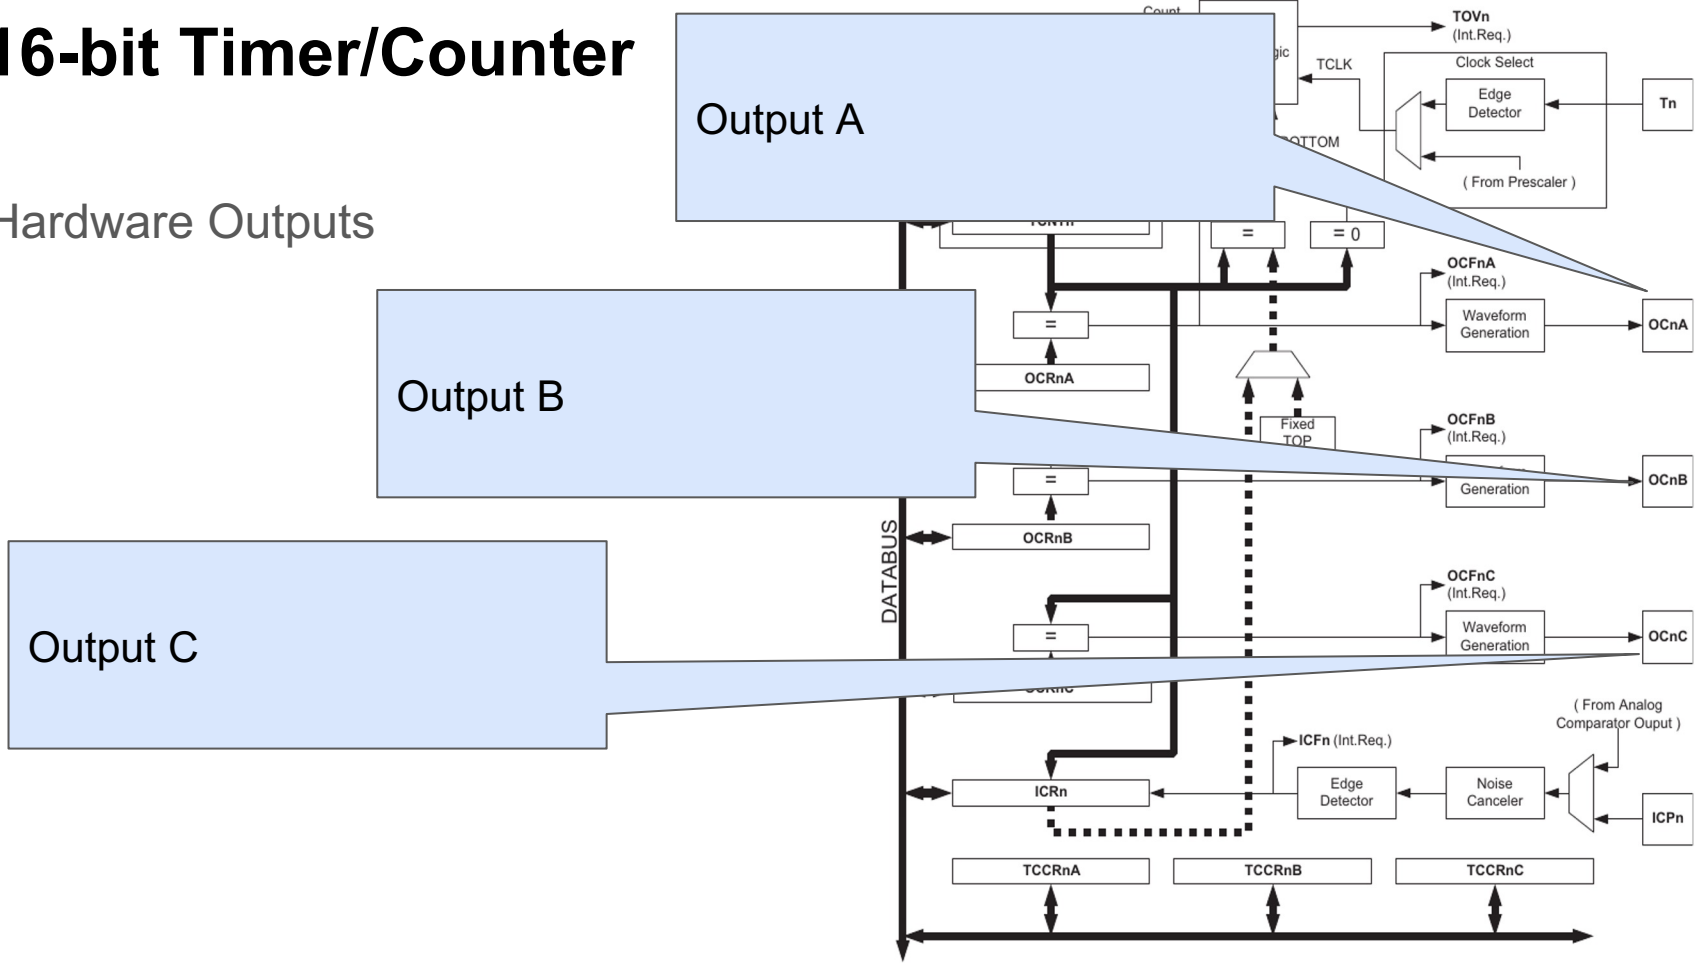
16-bit Timer/Counter

Hardware Outputs

Output A

Output B

Output C

Count
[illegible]gic
TOVn
(Int.Req.)
TCLK
Clock Select
Edge
Detector
Tn
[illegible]OTTOM
( From Prescaler )
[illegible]
=
= 0
OCFnA
(Int.Req.)
Waveform
Generation
OCnA
=
OCRnA
Fixed
TOP
OCFnB
(Int.Req.)
Generation
OCnB
=
DATABUS
OCRnB
OCFnC
(Int.Req.)
Waveform
Generation
OCnC
=
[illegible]
( From Analog
Comparator Ouput )
ICFn (Int.Req.)
Edge
Detector
Noise
Canceler
ICRn
ICPn
TCCRnA
TCCRnB
TCCRnC